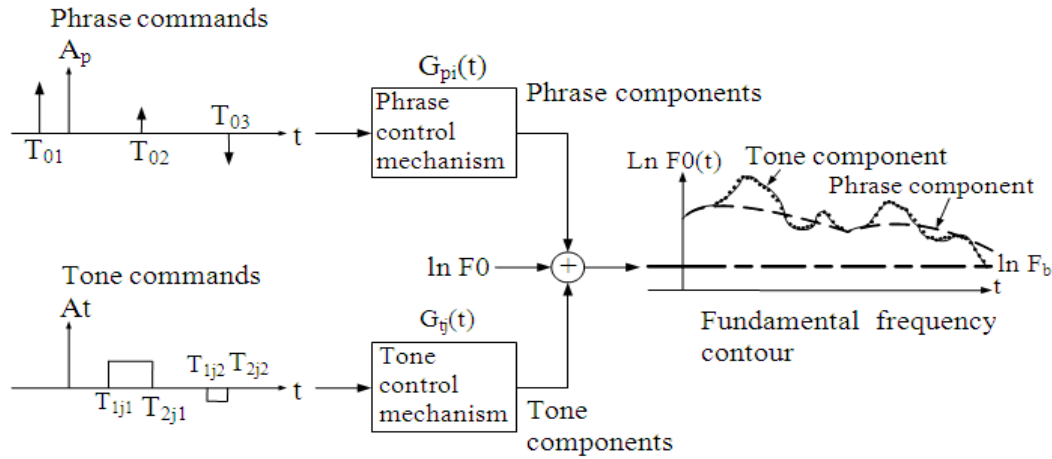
Phrase commands

$A_p$

$T_{01}$

$T_{02}$

$T_{03}$

t

$G_{pi}(t)$

Phrase control mechanism

Phrase components

Ln F0(t)

Tone component

Phrase component

ln F0

+

ln $F_b$

t

Tone commands

At

$T_{1j1}$

$T_{2j1}$

$T_{1j2}$ $T_{2j2}$

t

$G_{tj}(t)$

Tone control mechanism

Tone components

Fundamental frequency contour